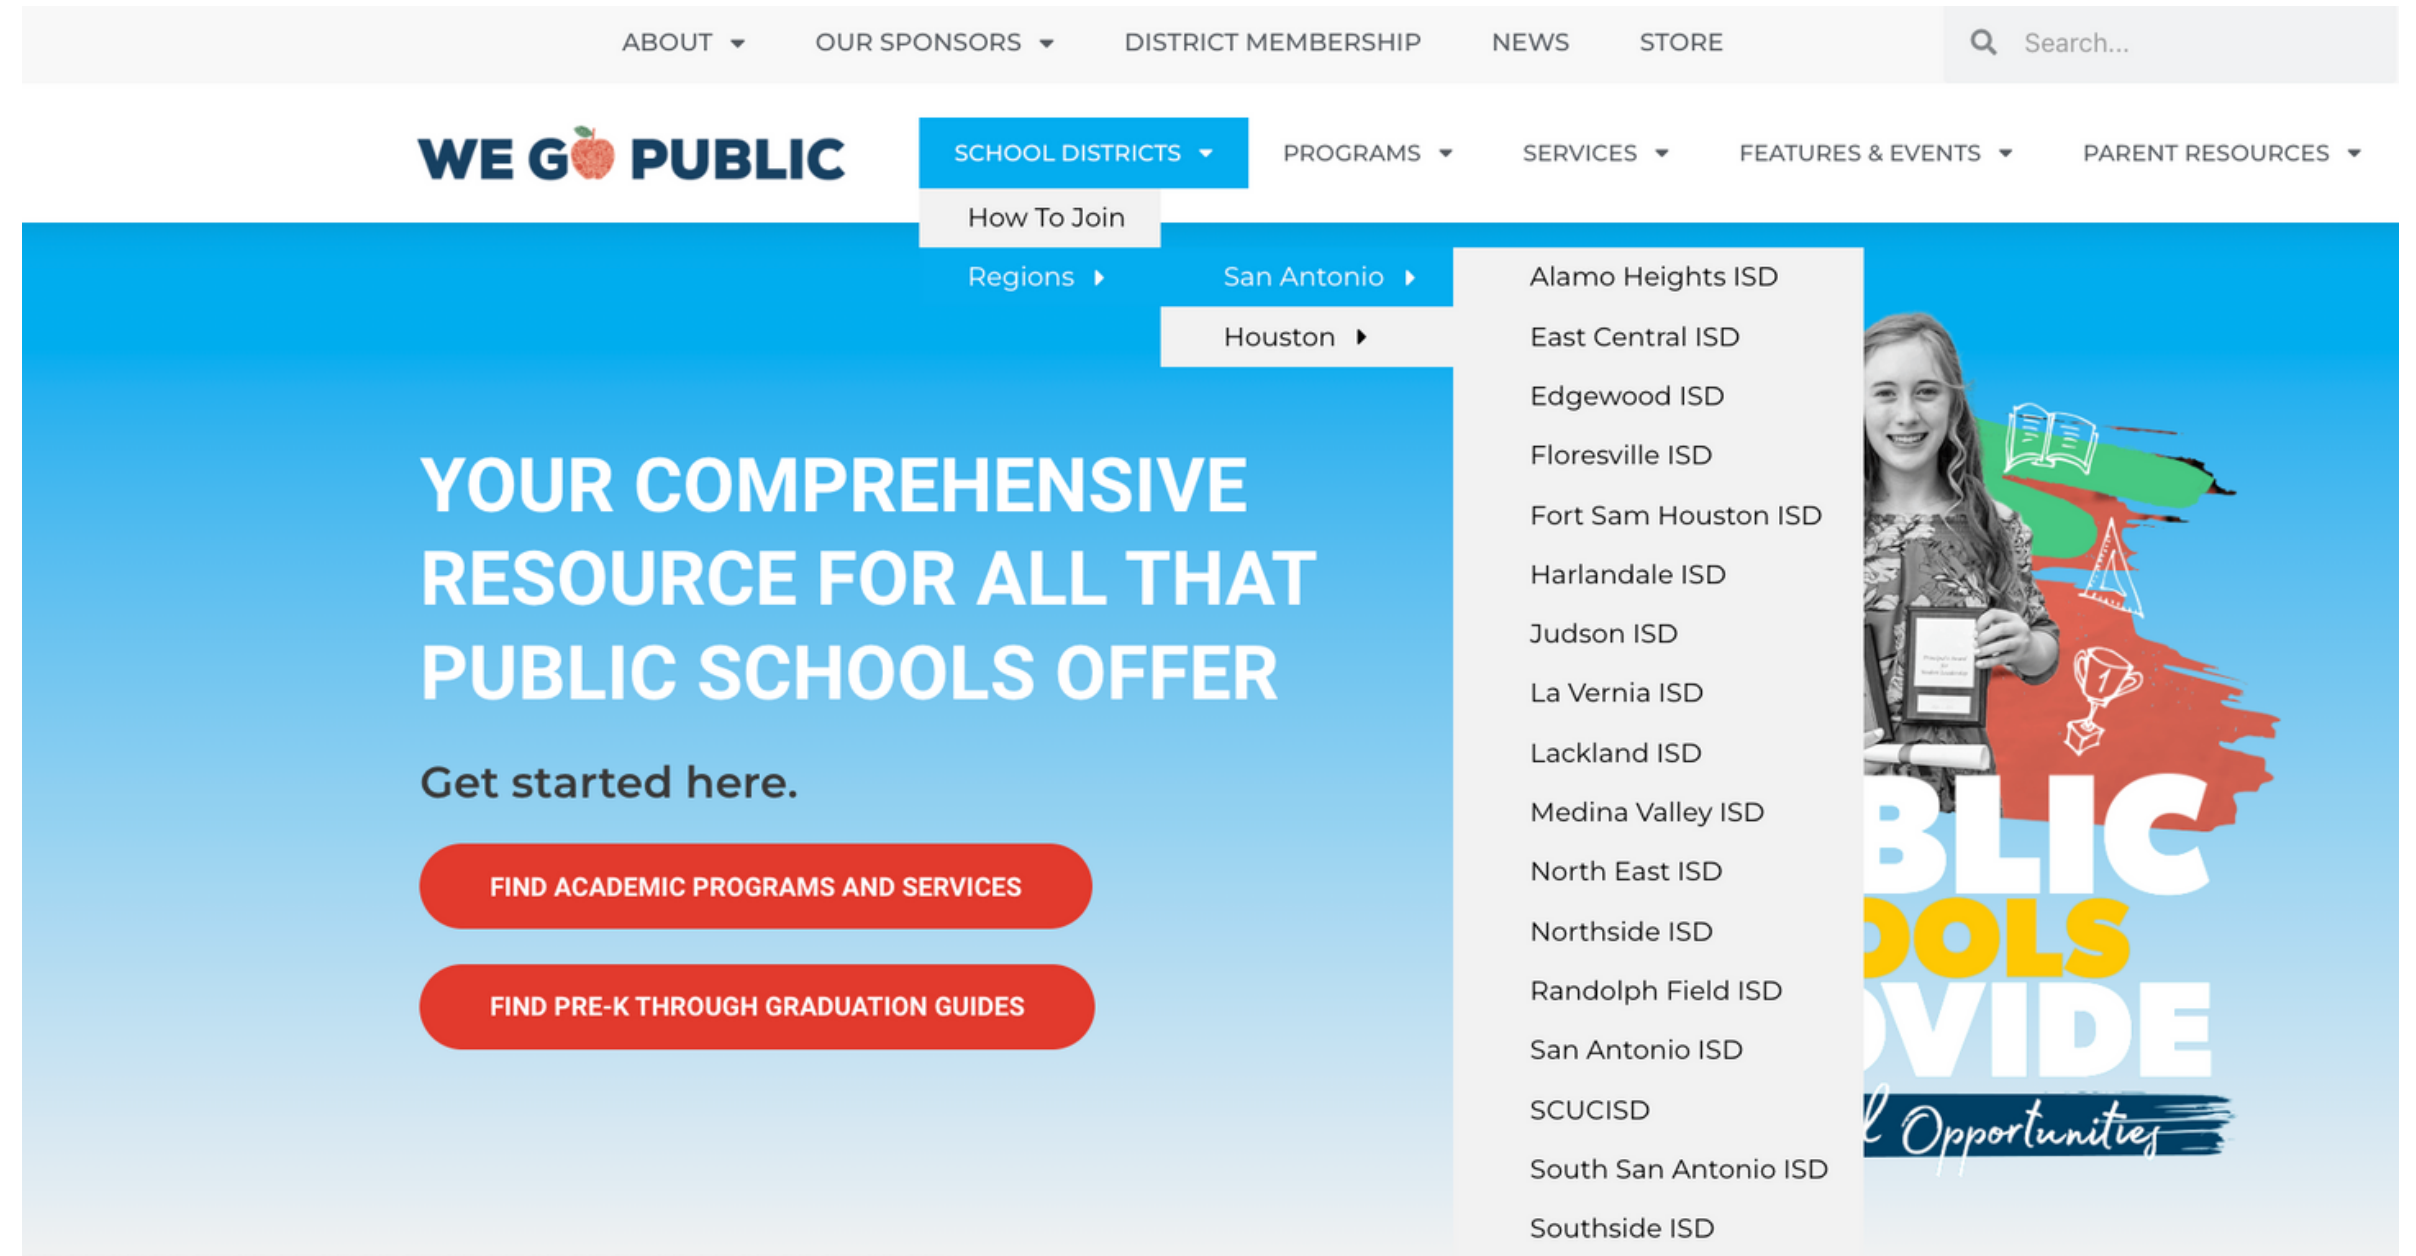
ABOUT OUR SPONSORS DISTRICT MEMBERSHIP NEWS STORE Search...

WE GO PUBLIC

SCHOOL DISTRICTS PROGRAMS SERVICES FEATURES & EVENTS PARENT RESOURCES

How To Join

Regions

San Antonio

Houston

Alamo Heights ISD
East Central ISD
Edgewood ISD
Floresville ISD
Fort Sam Houston ISD
Harlandale ISD
Judson ISD
La Vernia ISD
Lackland ISD
Medina Valley ISD
North East ISD
Northside ISD
Randolph Field ISD
San Antonio ISD
SCUCISD
South San Antonio ISD
Southside ISD

YOUR COMPREHENSIVE RESOURCE FOR ALL THAT PUBLIC SCHOOLS OFFER

Get started here.

FIND ACADEMIC PROGRAMS AND SERVICES

FIND PRE-K THROUGH GRADUATION GUIDES

BLIC
OOLS
OVIDE
l Opportunities